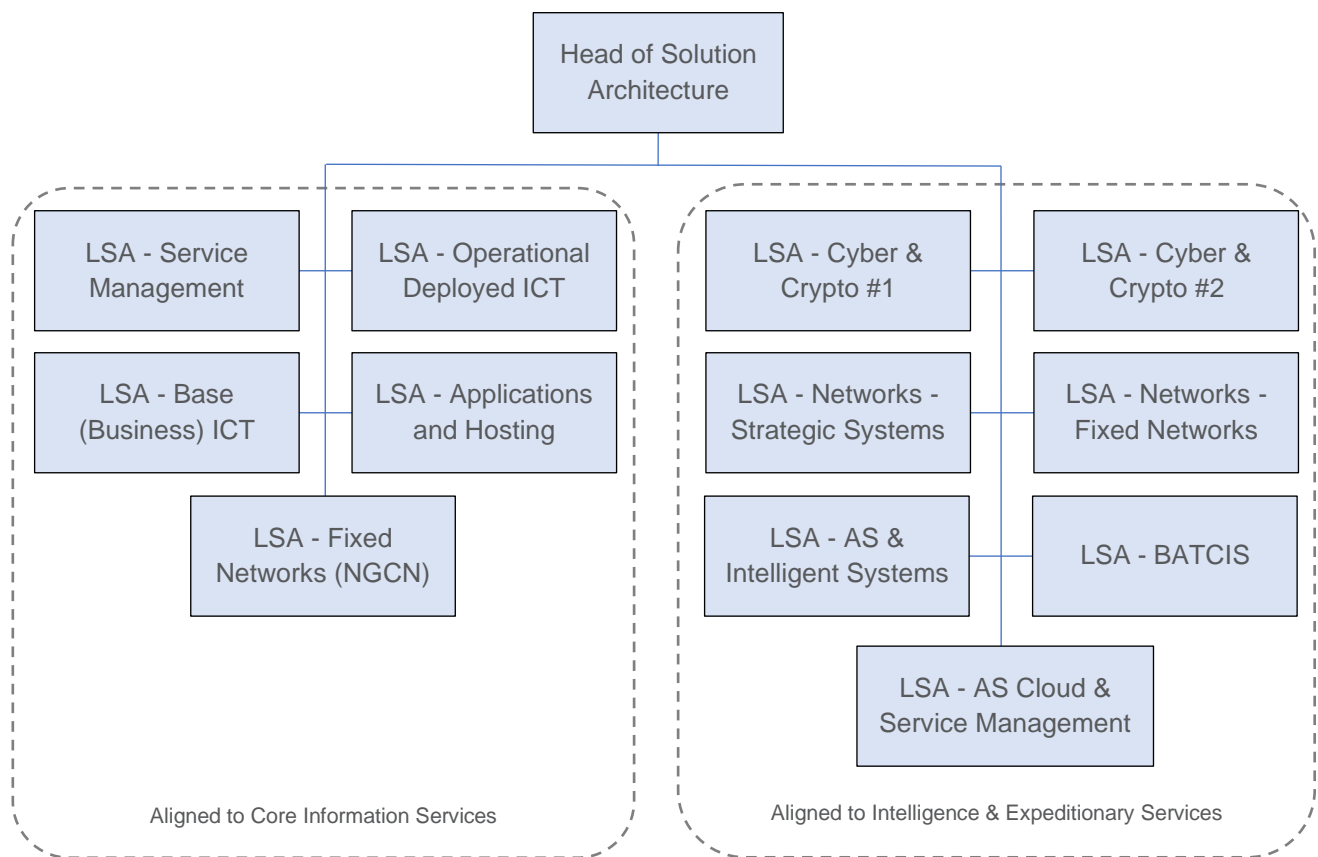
Head of Solution Architecture

LSA - Service Management

LSA - Operational Deployed ICT

LSA - Base (Business) ICT

LSA - Applications and Hosting

LSA - Fixed Networks (NGCN)

Aligned to Core Information Services

LSA - Cyber & Crypto #1

LSA - Cyber & Crypto #2

LSA - Networks - Strategic Systems

LSA - Networks - Fixed Networks

LSA - AS & Intelligent Systems

LSA - BATCIS

LSA - AS Cloud & Service Management

Aligned to Intelligence & Expeditionary Services